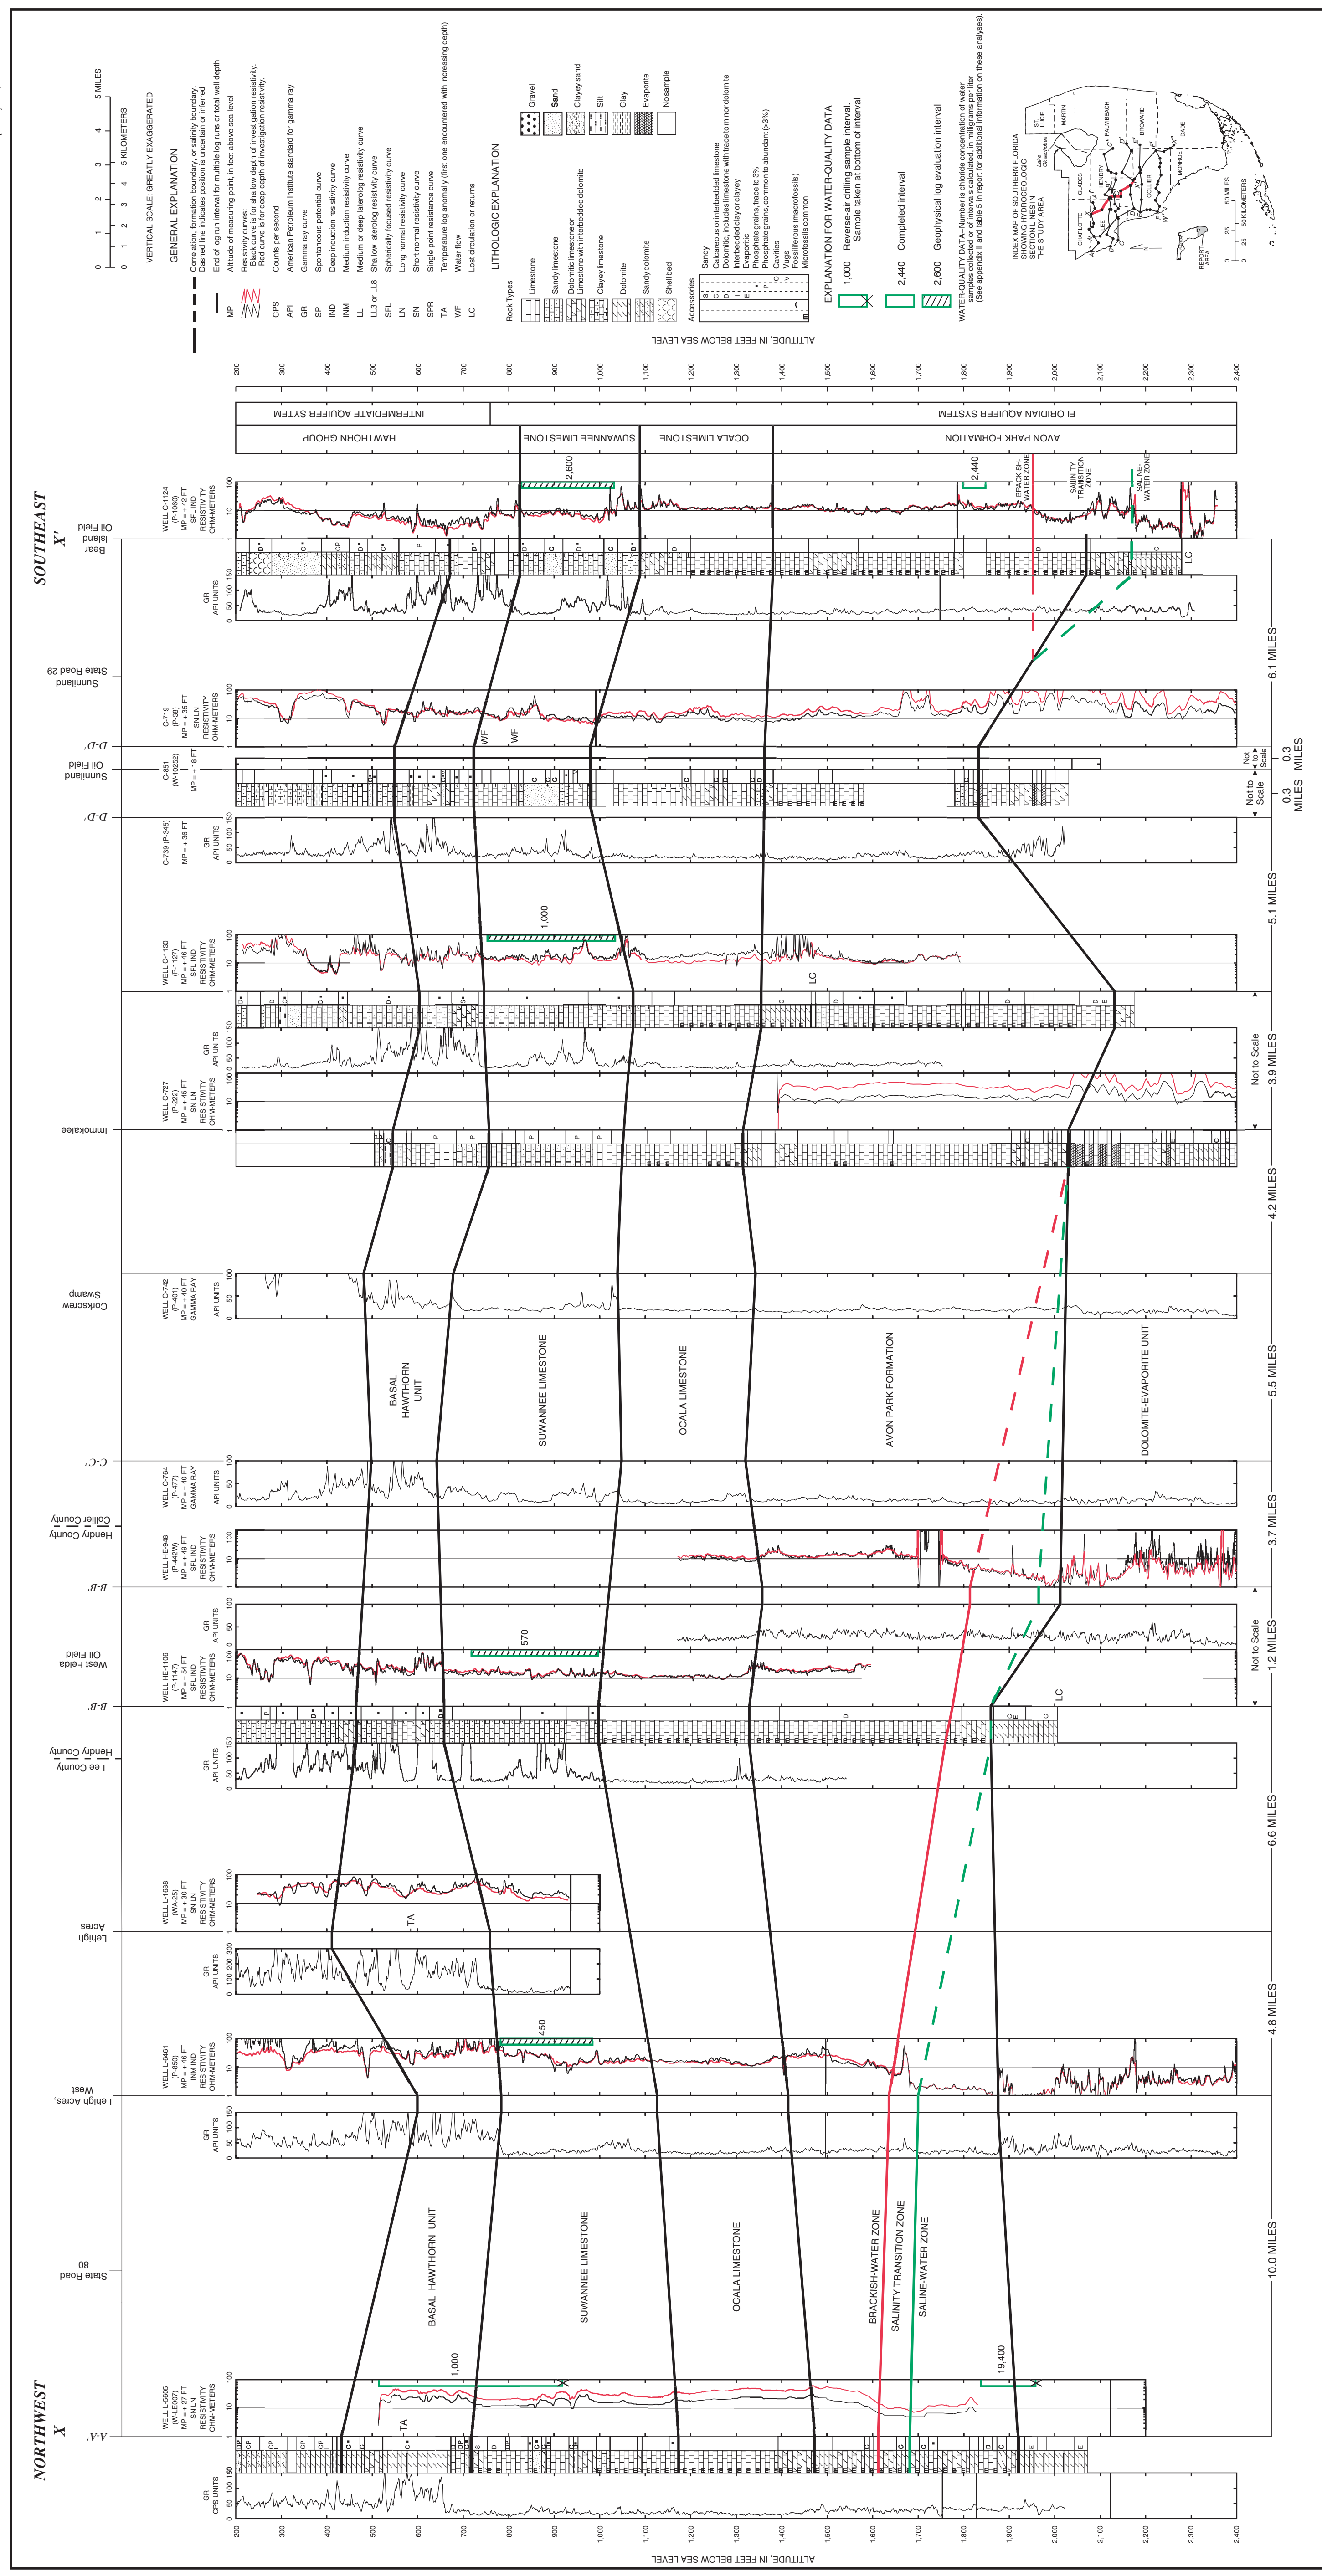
NORTHWEST
X

SOUTHEAST
X'

VERTICAL SCALE GREATLY EXAGGERATED

0 1 2 3 4 5 MILES
0 1 2 3 4 5 KILOMETERS

GENERAL EXPLANATION
Correlation, formation boundary, or salinity boundary. Dashed line indicates position is uncertain or inferred
End of log run interval for multiple log runs or total well depth
MP Altitude of measuring point, in feet above sea level
Resistivity curves: Black curve is for shallow depth of investigation resistivity. Red curve is for deep depth of investigation resistivity.
CPS Counts per second
API American Petroleum Institute standard for gamma ray
GR Gamma ray curve
SP Spontaneous potential curve
IND Deep induction resistivity curve
INM Medium induction resistivity curve
LL Medium or deep laterolog resistivity curve
LL3 or LL8 Shallow laterolog resistivity curve
SFL Spherically focused resistivity curve
LN Long normal resistivity curve
SN Short normal resistivity curve
SPR Single point resistance curve
TA Temperature log anomaly (first one encountered with increasing depth)
WF Water flow
LC Lost circulation or returns

LITHOLOGIC EXPLANATION
Rock Types
Limestone
Sandy limestone
Dolomitic limestone or Limestone with interbedded dolomite
Clayey limestone
Dolomite
Sandy dolomite
Shell bed
Gravel
Sand
Clayey sand
Silt
Clay
Evaporite
No sample
Accessories
S Sandy
C Calcareous or interbedded limestone
D Dolomitic, includes limestone with trace to minor dolomite
I Interbedded clay or clayey
E Evaporitic
P Phosphate grains, trace to 3%
Phosphate grains, common to abundant (>3%)
O Cavities
V Vugs
Fossiliferous (macrofossils)
Microfossils common

EXPLANATION FOR WATER-QUALITY DATA
1,000 Reverse-air drilling sample interval. Sample taken at bottom of interval
2,440 Completed interval
2,600 Geophysical log evaluation interval
WATER-QUALITY DATA--Number is chloride concentration of water samples collected or of intervals calculated, in milligrams per liter (See appendix II and table 5 in report for additional information on these analyses).

INDEX MAP OF SOUTHERN FLORIDA SHOWING HYDROGEOLOGIC SECTION LINES IN THE STUDY AREA
Lake Okeechobee
ST. LUCIE
MARTIN
PALM BEACH
BROWARD
DADE
MONROE
COLLIER
HENDRY
GLADES
CHARLOTTE
LEE
REPORT AREA
0 25 50 MILES
0 25 50 KILOMETERS

ALTITUDE, IN FEET BELOW SEA LEVEL
200 300 400 500 600 700 800 900 1,000 1,100 1,200 1,300 1,400 1,500 1,600 1,700 1,800 1,900 2,000 2,100 2,200 2,300 2,400

INTERMEDIATE AQUIFER SYSTEM
FLORIDAN AQUIFER SYSTEM
HAWTHORN GROUP
SUWANNEE LIMESTONE
OCALA LIMESTONE
AVON PARK FORMATION

WELL L-5605 (W-LE007) MP = + 27 FT SN LN RESISTIVITY OHM-METERS
GR CPS UNITS
A-A'
State Road 80
WELL L-6461 (P-850) MP = + 40 FT INM IND RESISTIVITY OHM-METERS
GR API UNITS
Lehigh Acres, West
WELL L-1688 (WA-25) MP = + 30 FT SN LN RESISTIVITY OHM-METERS
GR API UNITS
Lehigh Acres
Lee County
Hendry County
B-B'
WELL HE-1106 (P-1147) MP = + 54 FT SFL IND RESISTIVITY OHM-METERS
GR API UNITS
West Felda Oil Field
B-B'
WELL HE-948 (P-442W) MP = + 49 FT SFL IND RESISTIVITY OHM-METERS
Hendry County
Collier County
WELL C-764 (P-477) MP = + 49 FT GAMMA RAY API UNITS
C-C'
WELL C-742 (P-401) MP = + 40 FT GAMMA RAY API UNITS
Corkscrew Swamp
WELL C-727 (P-222) MP = + 48 FT SN LN RESISTIVITY OHM-METERS
GR API UNITS
Immokalee
WELL C-1130 (P-1127) MP = + 46 FT SN LN IND RESISTIVITY OHM-METERS
C-739 (P-345) MP = + 36 FT GR API UNITS
D-D'
C-851 (W-10282) MP = + 18 FT
Sunniland Oil Field
D-D'
C-719 (P-38) MP = + 35 FT SN LN RESISTIVITY OHM-METERS
Sunniland State Road 29
WELL C-1124 (P-1060) MP = + 42 FT SFL IND RESISTIVITY OHM-METERS
GR API UNITS
Bear Island Oil Field

BASAL HAWTHORN UNIT
SUWANNEE LIMESTONE
OCALA LIMESTONE
BRACKISH-WATER ZONE
SALINITY TRANSITION ZONE
SALINE-WATER ZONE
AVON PARK FORMATION
DOLOMITE-EVAPORITE UNIT
BRACKISH-WATER ZONE
SALINITY TRANSITION ZONE
SALINE-WATER ZONE

1,000
19,400
450
570
1,000
2,600
2,440
TA
WF
LC

10.0 MILES
4.8 MILES
6.6 MILES
1.2 MILES
Not to Scale
3.7 MILES
5.5 MILES
4.2 MILES
3.9 MILES
Not to Scale
5.1 MILES
0.3 MILES
Not to Scale
0.3 MILES
Not to Scale
6.1 MILES